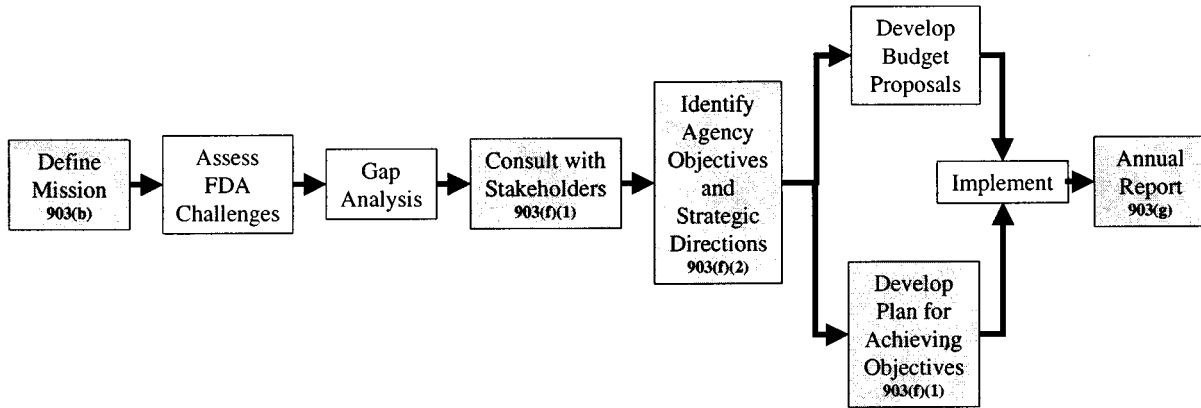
Define Mission
903(b)

Assess FDA Challenges

Gap Analysis

Consult with Stakeholders
903(f)(1)

Identify Agency Objectives and Strategic Directions
903(f)(2)

Develop Budget Proposals

Develop Plan for Achieving Objectives
903(f)(1)

Implement

Annual Report
903(g)